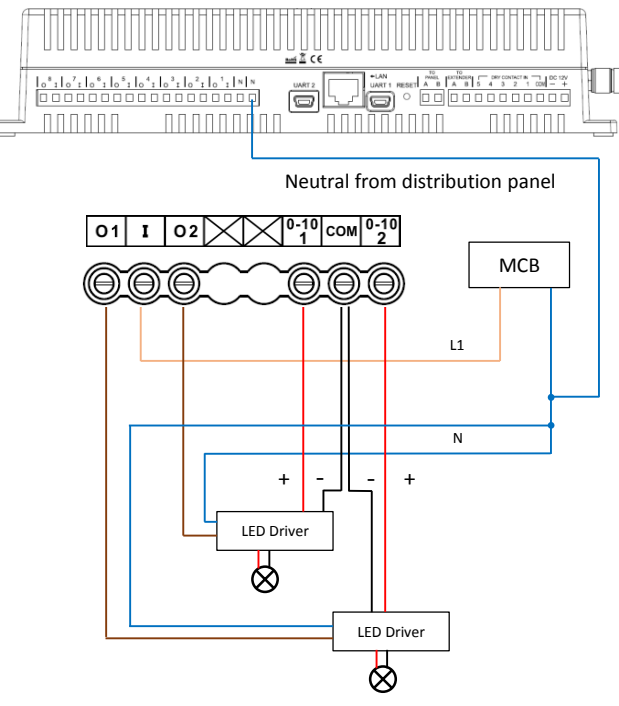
CE

O 8 I O 7 I O 6 I O 5 I O 4 I O 3 I O 2 I O 1 I N N

UART 2

LAN UART 1 RESET

TO PANEL A B

TO EXTENDER A B

DRY CONTACT IN 5 4 3 2 1 COM

DC 12V − +

Neutral from distribution panel

| O 1 | I | O 2 | | | 0-10 1 | COM | 0-10 2 |
|---|---|---|---|---|---|---|---|

MCB

L1

N

+ -

- +

LED Driver

LED Driver